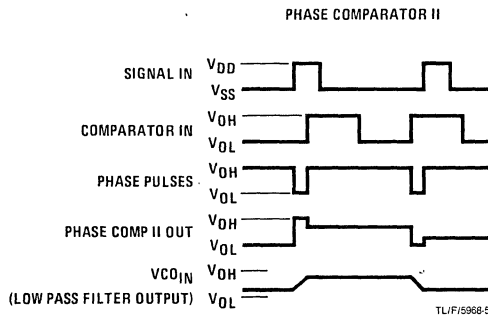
PHASE COMPARATOR II

SIGNAL IN $V_{DD}$ $V_{SS}$

COMPARATOR IN $V_{OH}$ $V_{OL}$

PHASE PULSES $V_{OH}$ $V_{OL}$

PHASE COMP II OUT $V_{OH}$ $V_{OL}$

$VCO_{IN}$ (LOW PASS FILTER OUTPUT) $V_{OH}$ $V_{OL}$

TL/F/5968-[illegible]